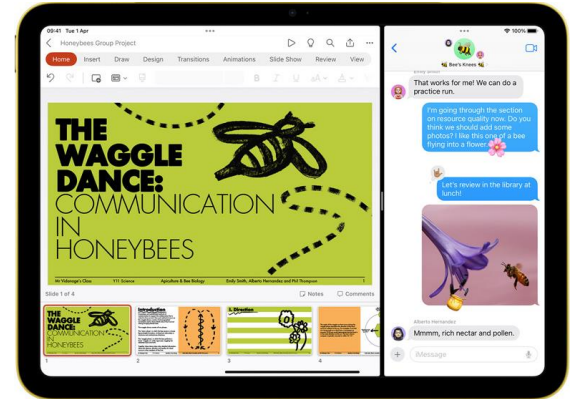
09:41 Fri 1 Apr
100%

Honeybees Group Project

Home
Insert
Draw
Design
Transitions
Animations
Slide Show
Review
View

THE WAGGLE DANCE: COMMUNICATION IN HONEYBEES

Mr Videnge's Class
Y11 Science
Apiculture & Bee Biology
Emily Smith, Alberto Hernandez and Phil Thompson

Slide 1 of 4
Notes
Comments

THE WAGGLE DANCE: COMMUNICATION IN HONEYBEES
Introduction
1. Direction

1
2
3
4

Bee's Knees

Emily Smith
That works for me! We can do a practice run.

I'm going through the section on resource quality now. Do you think we should add some photos? I like this one of a bee flying into a flower.

Let's review in the library at lunch!

Alberto Hernandez
Mmmm, rich nectar and pollen.

Message